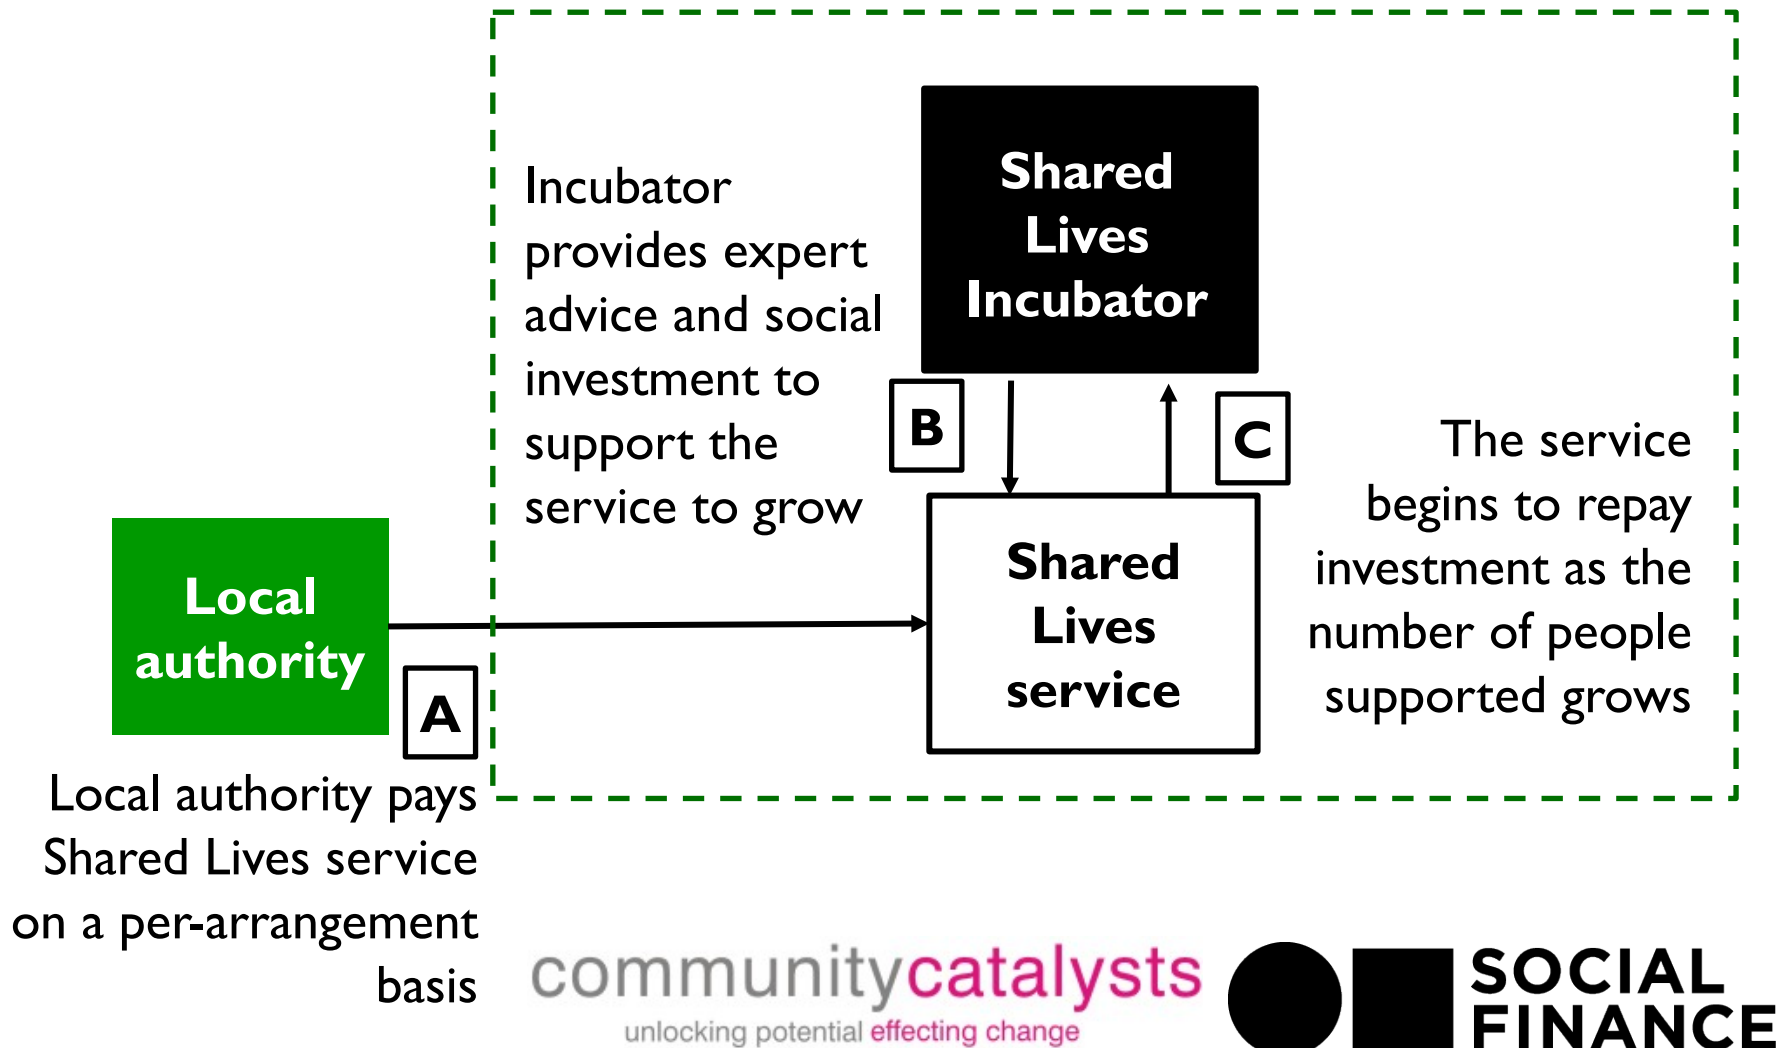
Incubator provides expert advice and social investment to support the service to grow

Shared Lives Incubator

B

C

The service begins to repay investment as the number of people supported grows

Local authority

A

Shared Lives service

Local authority pays Shared Lives service on a per-arrangement basis

communitycatalysts
unlocking potential effecting change

SOCIAL FINANCE